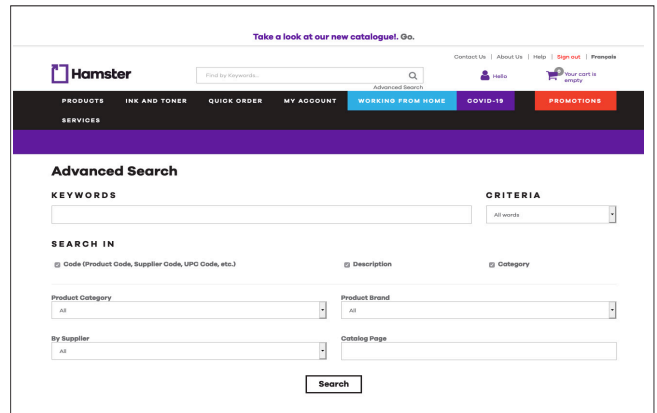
Take a look at our new catalogue!. Go.

Contact Us | About Us | Help | Sign out | Français

Hamster

Find by Keywords...

Advanced Search

Hello

0 Your cart is empty

PRODUCTS INK AND TONER QUICK ORDER MY ACCOUNT WORKING FROM HOME COVID-19 PROMOTIONS

SERVICES

Advanced Search

KEYWORDS

CRITERIA

All words

SEARCH IN

Code (Product Code, Supplier Code, UPC Code, etc.)

Description

Category

Product Category

All

Product Brand

All

By Supplier

All

Catalog Page

Search